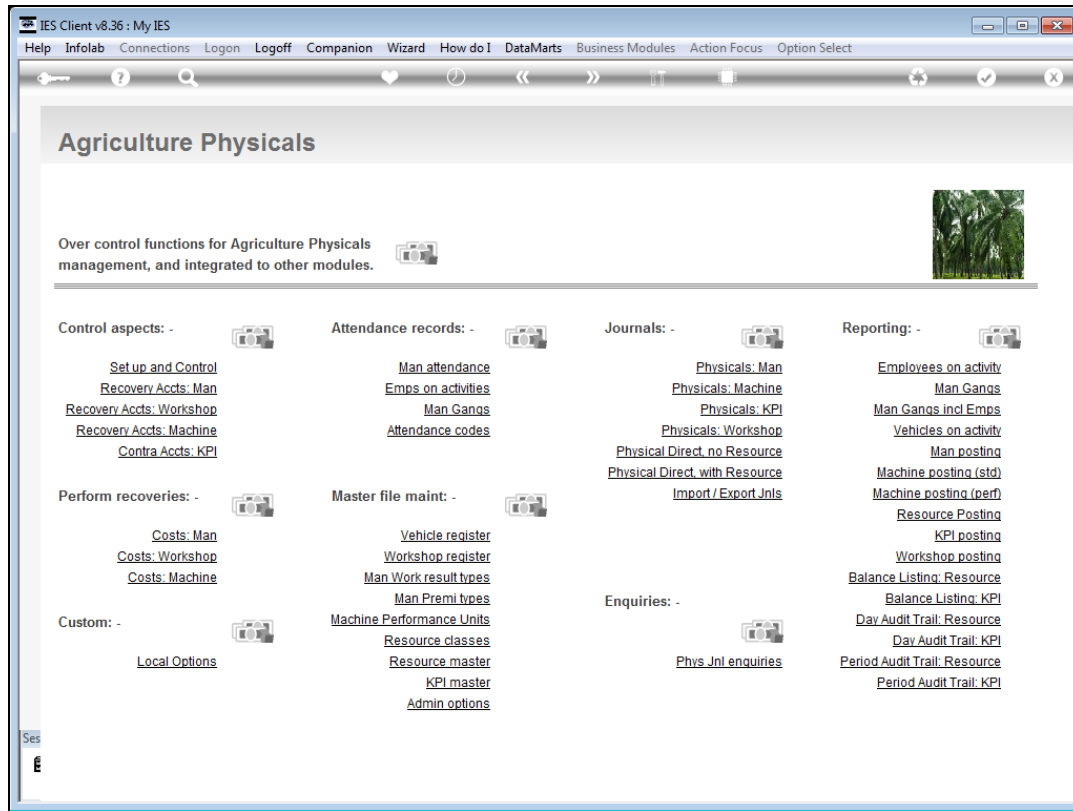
IES Client v8.36 : My IES

Help Infolab Connections Logon Logoff Companion Wizard How do I DataMarts Business Modules Action Focus Option Select

Agriculture Physicals

Over control functions for Agriculture Physicals management, and integrated to other modules.

Control aspects: -

Set up and Control
Recovery Accts: Man
Recovery Accts: Workshop
Recovery Accts: Machine
Contra Accts: KPI

Perform recoveries: -

Costs: Man
Costs: Workshop
Costs: Machine

Custom: -

Local Options

Attendance records: -

Man attendance
Emps on activities
Man Gangs
Attendance codes

Master file maint: -

Vehicle register
Workshop register
Man Work result types
Man Premi types
Machine Performance Units
Resource classes
Resource master
KPI master
Admin options

Journals: -

Physicals: Man
Physicals: Machine
Physicals: KPI
Physicals: Workshop
Physical Direct, no Resource
Physical Direct, with Resource
Import / Export Jnls

Enquiries: -

Phys Jnl enquiries

Reporting: -

Employees on activity
Man Gangs
Man Gangs incl Emps
Vehicles on activity
Man posting
Machine posting (std)
Machine posting (perf)
Resource Posting
KPI posting
Workshop posting
Balance Listing: Resource
Balance Listing: KPI
Day Audit Trail: Resource
Day Audit Trail: KPI
Period Audit Trail: Resource
Period Audit Trail: KPI

Ses